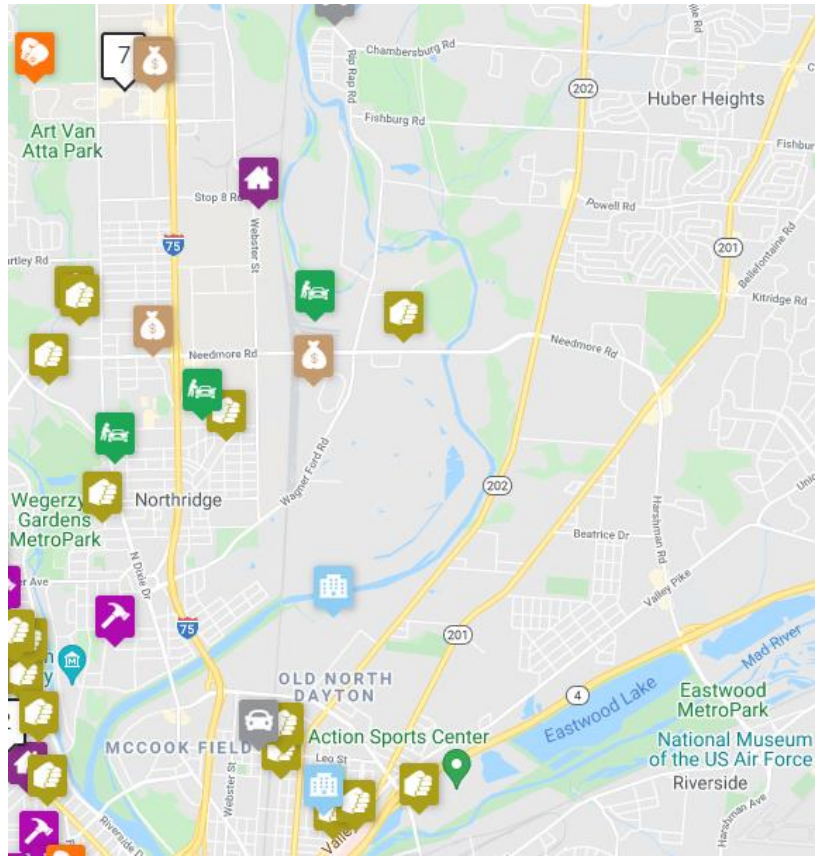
7
Chambersburg Rd
Rip Rap Rd
202
Huber Heights
Fishburg Rd
Fishburg
Art Van Atta Park
Stop 8 Rd
Webster St
Powell Rd
75
201
Bellefontaine Rd
artley Rd
Kitridge Rd
Needmore Rd
Needmore Rd
Wagner Ford Rd
202
Wegerzyn Gardens MetroPark
Northridge
Beatrice Dr
Harshman Rd
Union
N Dixie Dr
Valley Pike
75
201
Mad River
OLD NORTH DAYTON
4
Eastwood Lake
Eastwood MetroPark
MCCOOK FIELD
Action Sports Center
National Museum of the US Air Force
Leo St
Webster St
Riverside
Harshman Ave
Riverside Dr
Valley